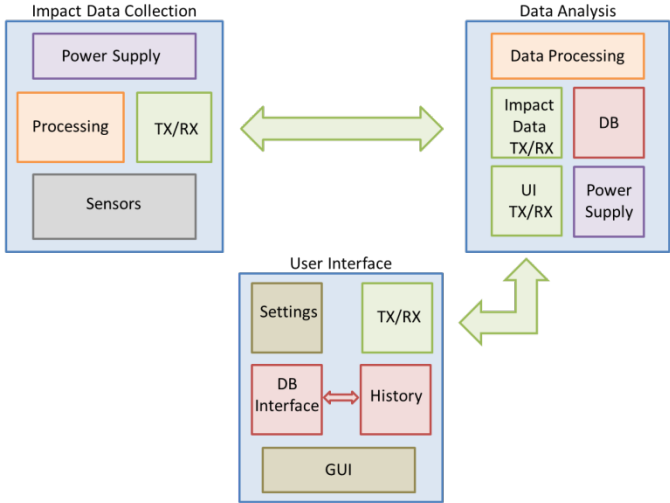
Impact Data Collection

Power Supply

Processing

TX/RX

Sensors

Data Analysis

Data Processing

Impact Data TX/RX

DB

UI TX/RX

Power Supply

User Interface

Settings

TX/RX

DB Interface

History

GUI